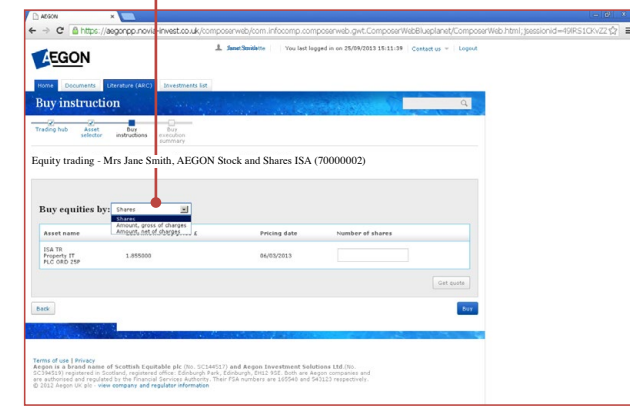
AEGON

https://aegonpp.novia-invest.co.uk/composerweb/com.infocomp.composerweb.gwt.ComposerWebBlueplanet/ComposerWeb.html;jsessionid=49RS1OKvZ2

AEGON

Janet Smith | You last logged in on 25/09/2013 15:11:39 | Contact us | Logout

Home Documents Literature (ARC) Investments list

Buy instruction

Trading hub Asset selector Buy instructions Buy execution summary

Equity trading - Mrs Jane Smith, AEGON Stock and Shares ISA (70000002)

Buy equities by: Shares

Shares
Amount, gross of charges
Amount, net of charges

| Asset name | £ | Pricing date | Number of shares |
|---|---|---|---|
| ISA TR Property IT PLC ORD 25P | 1.055000 | 06/03/2013 | |

Get quote

Back

Buy

Terms of use | Privacy
Aegon is a brand name of Scottish Equitable plc (No. SC144517) and Aegon Investment Solutions Ltd.(No. SC394519) registered in Scotland, registered office: Edinburgh Park, Edinburgh, EH12 9SE. Both are Aegon companies and are authorised and regulated by the Financial Services Authority. Their FSA numbers are 165548 and 543123 respectively.
© 2012 Aegon UK plc - view company and regulator information